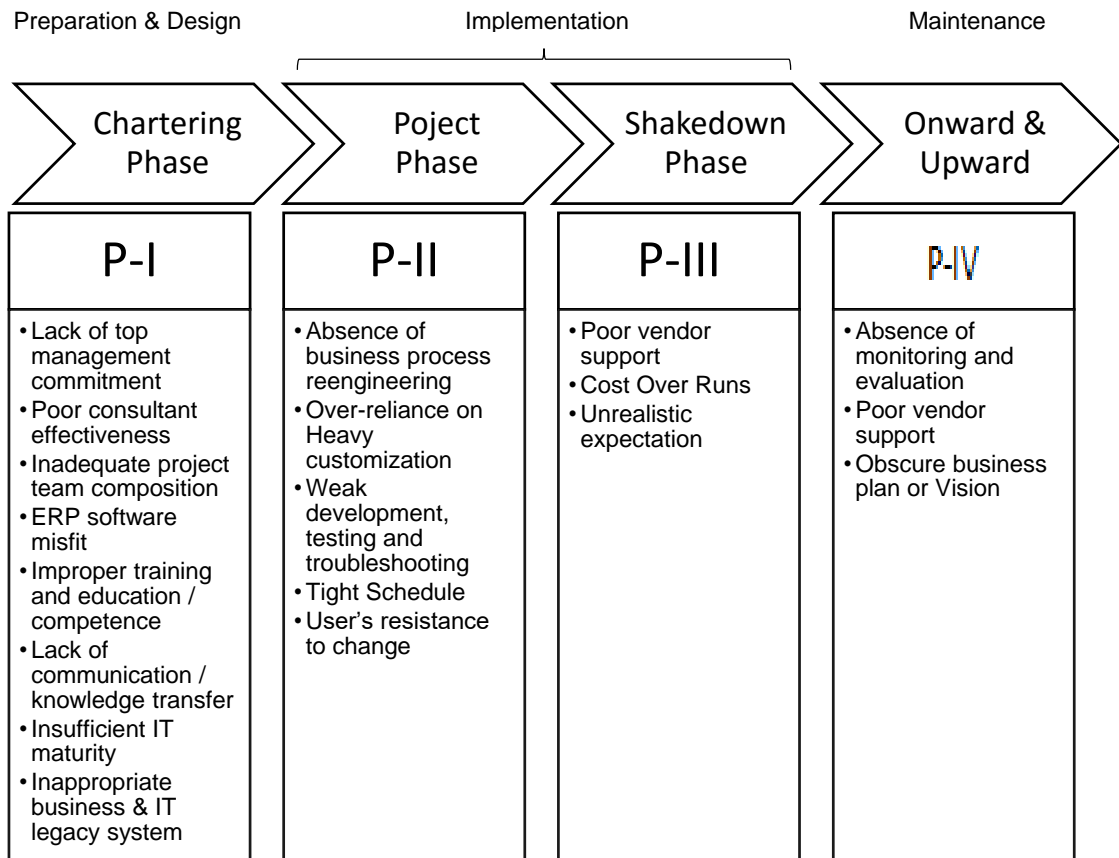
Preparation & Design

Implementation

Maintenance

Chartering Phase

Poject Phase

Shakedown Phase

Onward & Upward

P-I

- Lack of top management commitment
- Poor consultant effectiveness
- Inadequate project team composition
- ERP software misfit
- Improper training and education / competence
- Lack of communication / knowledge transfer
- Insufficient IT maturity
- Inappropriate business & IT legacy system

P-II

- Absence of business process reengineering
- Over-reliance on Heavy customization
- Weak development, testing and troubleshooting
- Tight Schedule
- User's resistance to change

P-III

- Poor vendor support
- Cost Over Runs
- Unrealistic expectation

P-IV

- Absence of monitoring and evaluation
- Poor vendor support
- Obscure business plan or Vision